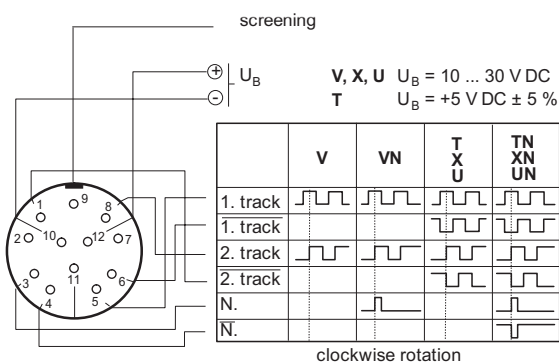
screening

$\oplus$ $U_B$
$\ominus$

**V, X, U** $U_B$ = 10 ... 30 V DC
**T** $U_B$ = +5 V DC ± 5 %

1 9 8 2 10 12 7 3 11 6 4 5

| | V | VN | T X U | TN XN UN |
|---|---|---|---|---|
| 1. track | | | | |
| $\overline{\text{1. track}}$ | | | | |
| 2. track | | | | |
| $\overline{\text{2. track}}$ | | | | |
| N. | | | | |
| $\overline{\text{N.}}$ | | | | |

clockwise rotation